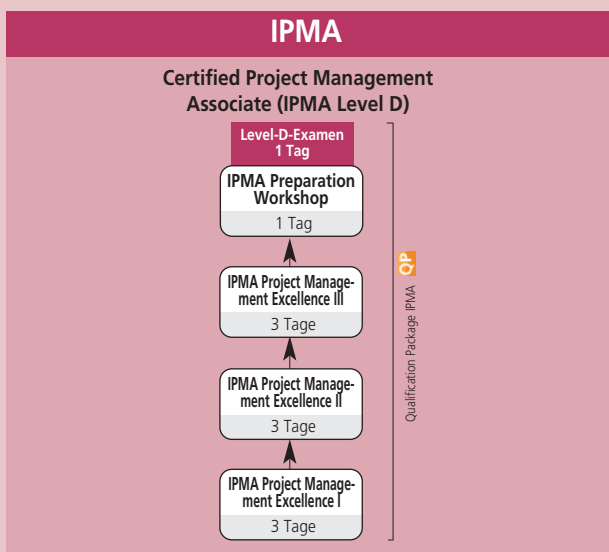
IPMA

Certified Project Management Associate (IPMA Level D)

Level-D-Examen
1 Tag

IPMA Preparation Workshop
1 Tag

IPMA Project Management Excellence III
3 Tage

IPMA Project Management Excellence II
3 Tage

IPMA Project Management Excellence I
3 Tage

QP
Qualification Package IPMA